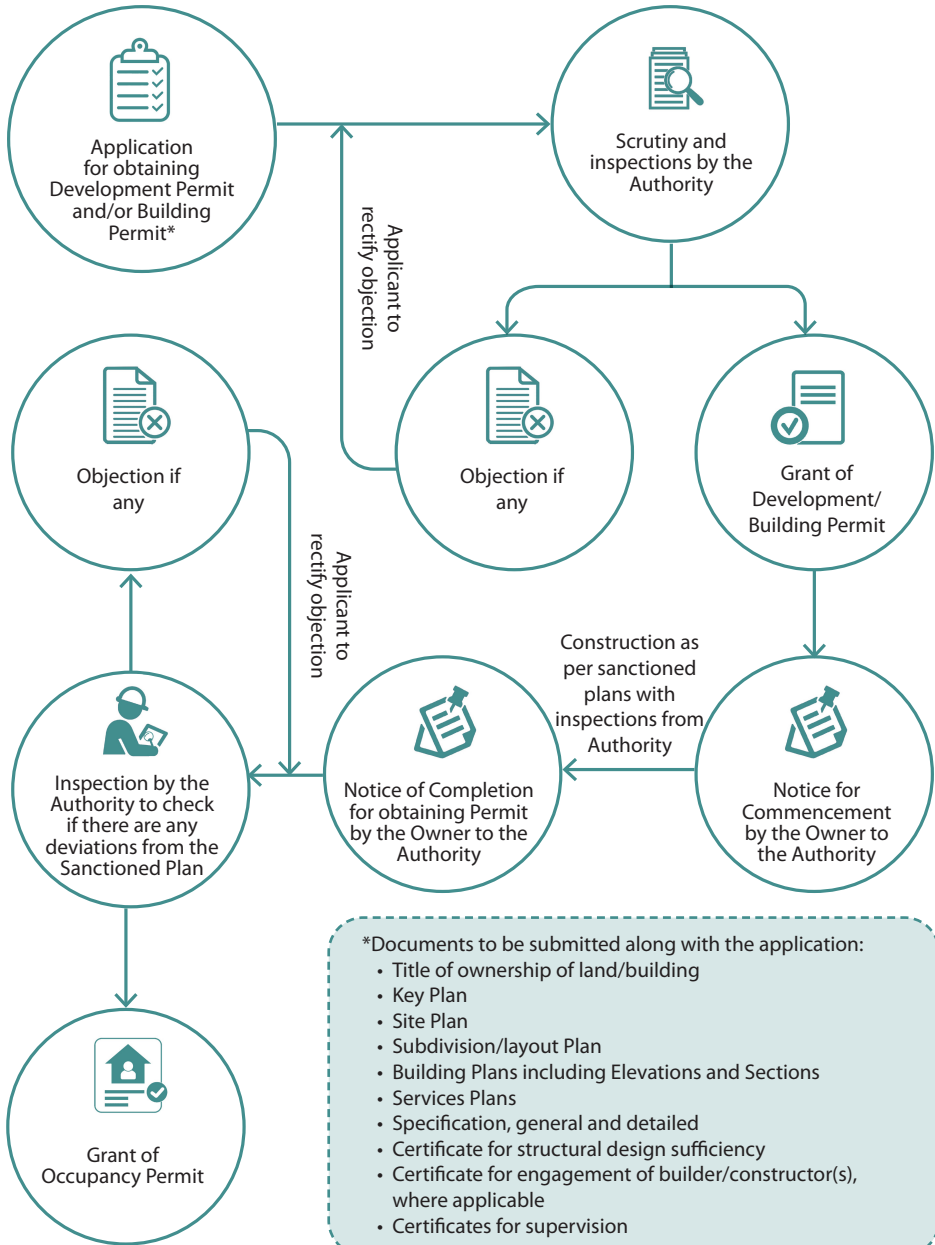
Application for obtaining Development Permit and/or Building Permit*

Applicant to rectify objection

Scrutiny and inspections by the Authority

Objection if any

Objection if any

Grant of Development/ Building Permit

Applicant to rectify objection

Construction as per sanctioned plans with inspections from Authority

Inspection by the Authority to check if there are any deviations from the Sanctioned Plan

Notice of Completion for obtaining Permit by the Owner to the Authority

Notice for Commencement by the Owner to the Authority

Grant of Occupancy Permit

*Documents to be submitted along with the application:
• Title of ownership of land/building
• Key Plan
• Site Plan
• Subdivision/layout Plan
• Building Plans including Elevations and Sections
• Services Plans
• Specification, general and detailed
• Certificate for structural design sufficiency
• Certificate for engagement of builder/constructor(s), where applicable
• Certificates for supervision